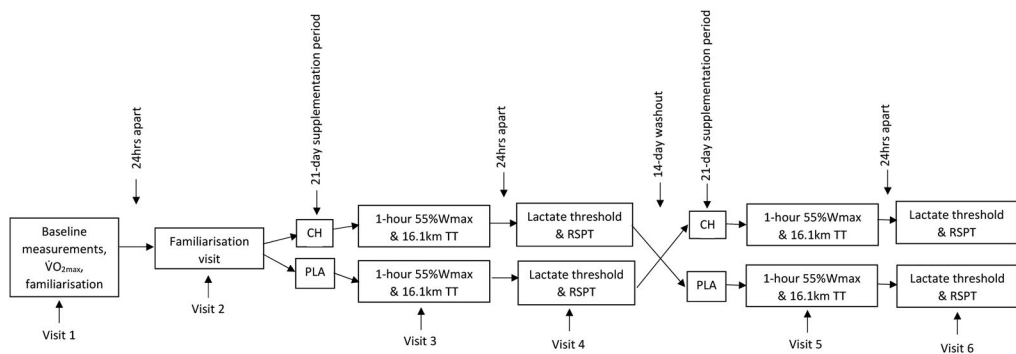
24hrs apart

21-day supplementation period

24hrs apart

14-day washout

21-day supplementation period

24hrs apart

Baseline measurements, $\dot{V}O_{2max}$, familiarisation

Visit 1

Familiarisation visit

Visit 2

CH

PLA

1-hour 55%Wmax & 16.1km TT

1-hour 55%Wmax & 16.1km TT

Visit 3

Lactate threshold & RSPT

Lactate threshold & RSPT

Visit 4

CH

PLA

1-hour 55%Wmax & 16.1km TT

1-hour 55%Wmax & 16.1km TT

Visit 5

Lactate threshold & RSPT

Lactate threshold & RSPT

Visit 6